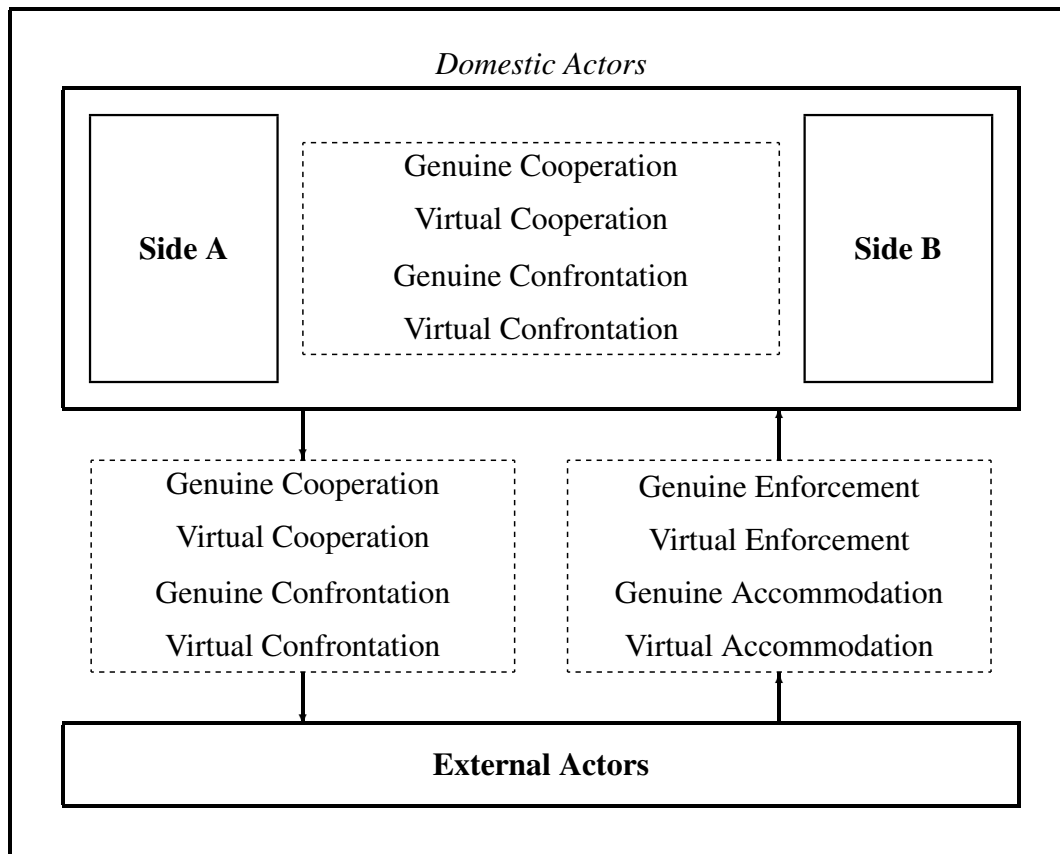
Domestic Actors

Side A

Genuine Cooperation
Virtual Cooperation
Genuine Confrontation
Virtual Confrontation

Side B

Genuine Cooperation
Virtual Cooperation
Genuine Confrontation
Virtual Confrontation

Genuine Enforcement
Virtual Enforcement
Genuine Accommodation
Virtual Accommodation

External Actors